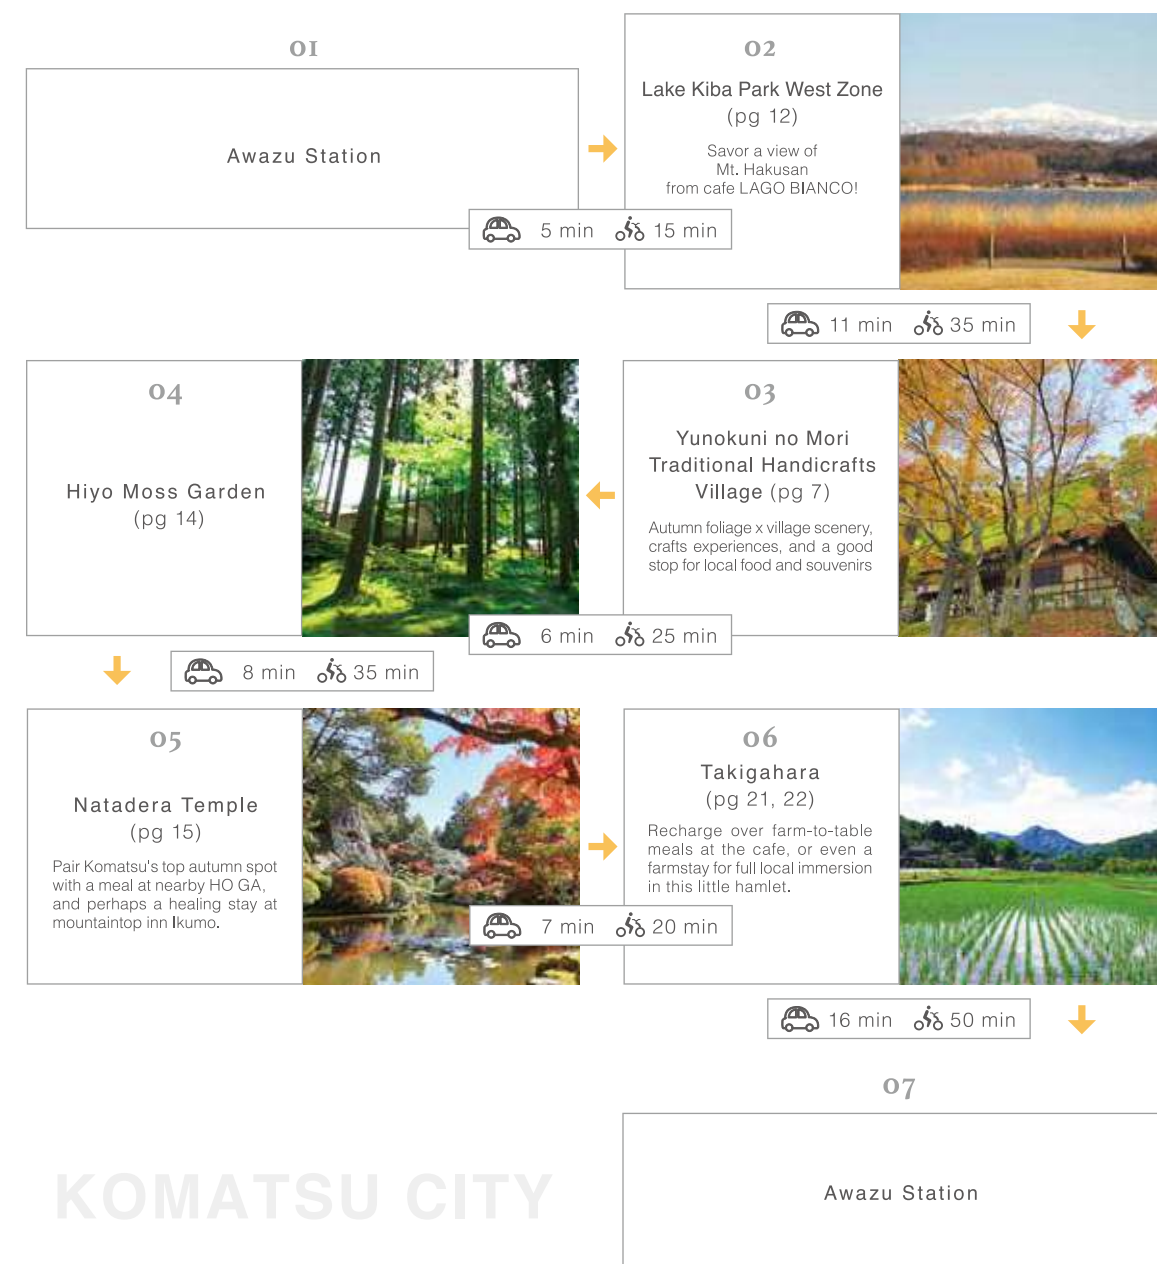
01

Awazu Station

5 min 15 min

02

Lake Kiba Park West Zone (pg 12)

Savor a view of Mt. Hakusan from cafe LAGO BIANCO!

11 min 35 min

03

Yunokuni no Mori Traditional Handicrafts Village (pg 7)

Autumn foliage x village scenery, crafts experiences, and a good stop for local food and souvenirs

6 min 25 min

04

Hiyo Moss Garden (pg 14)

8 min 35 min

05

Natadera Temple (pg 15)

Pair Komatsu's top autumn spot with a meal at nearby HO GA, and perhaps a healing stay at mountaintop inn Ikumo.

7 min 20 min

06

Takigahara (pg 21, 22)

Recharge over farm-to-table meals at the cafe, or even a farmstay for full local immersion in this little hamlet.

16 min 50 min

07

Awazu Station

KOMATSU CITY